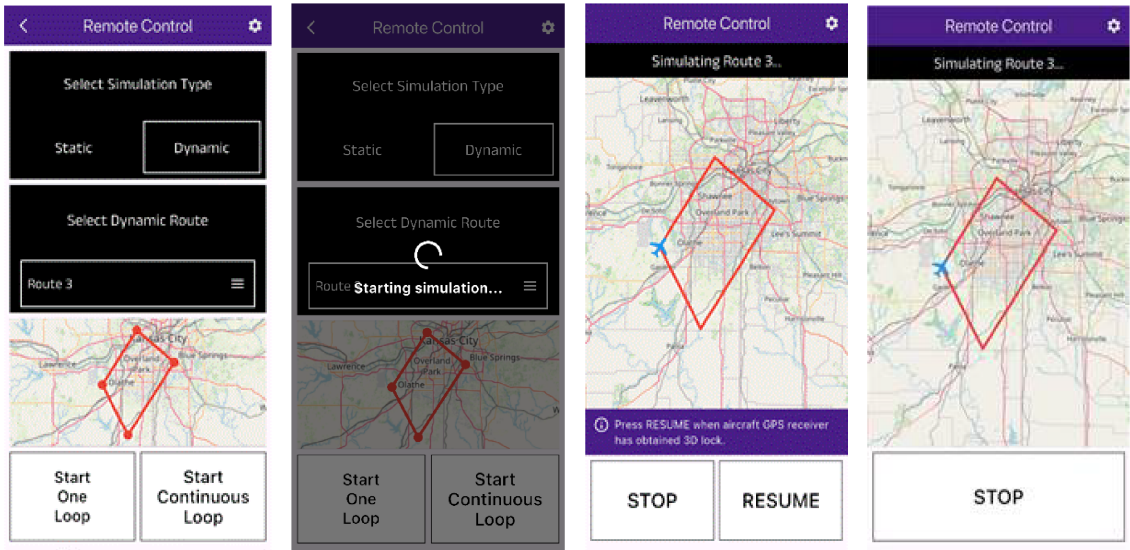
Remote Control

Select Simulation Type

Static

Dynamic

Select Dynamic Route

Route 3

Kansas City

Lawrence

Overland Park

Blue Springs

Olathe

Start One Loop

Start Continuous Loop

Remote Control

Select Simulation Type

Static

Dynamic

Select Dynamic Route

Route Starting simulation...

Kansas City

Lawrence

Overland Park

Blue Springs

Olathe

Start One Loop

Start Continuous Loop

Remote Control

Simulating Route 3...

Leavenworth

Kansas City

Shawnee

Overland Park

Blue Springs

Olathe

Lee's Summit

Press RESUME when aircraft GPS receiver has obtained 3D lock.

STOP

RESUME

Remote Control

Simulating Route 3...

Leavenworth

Kansas City

Shawnee

Overland Park

Blue Springs

Olathe

Lee's Summit

STOP